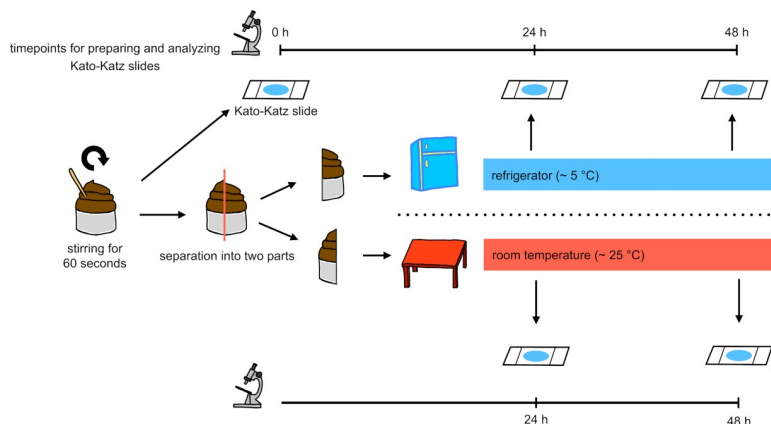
timepoints for preparing and analyzing Kato-Katz slides

0 h

24 h

48 h

Kato-Katz slide

stirring for 60 seconds

separation into two parts

refrigerator (~ 5 °C)

room temperature (~ 25 °C)

24 h

48 h